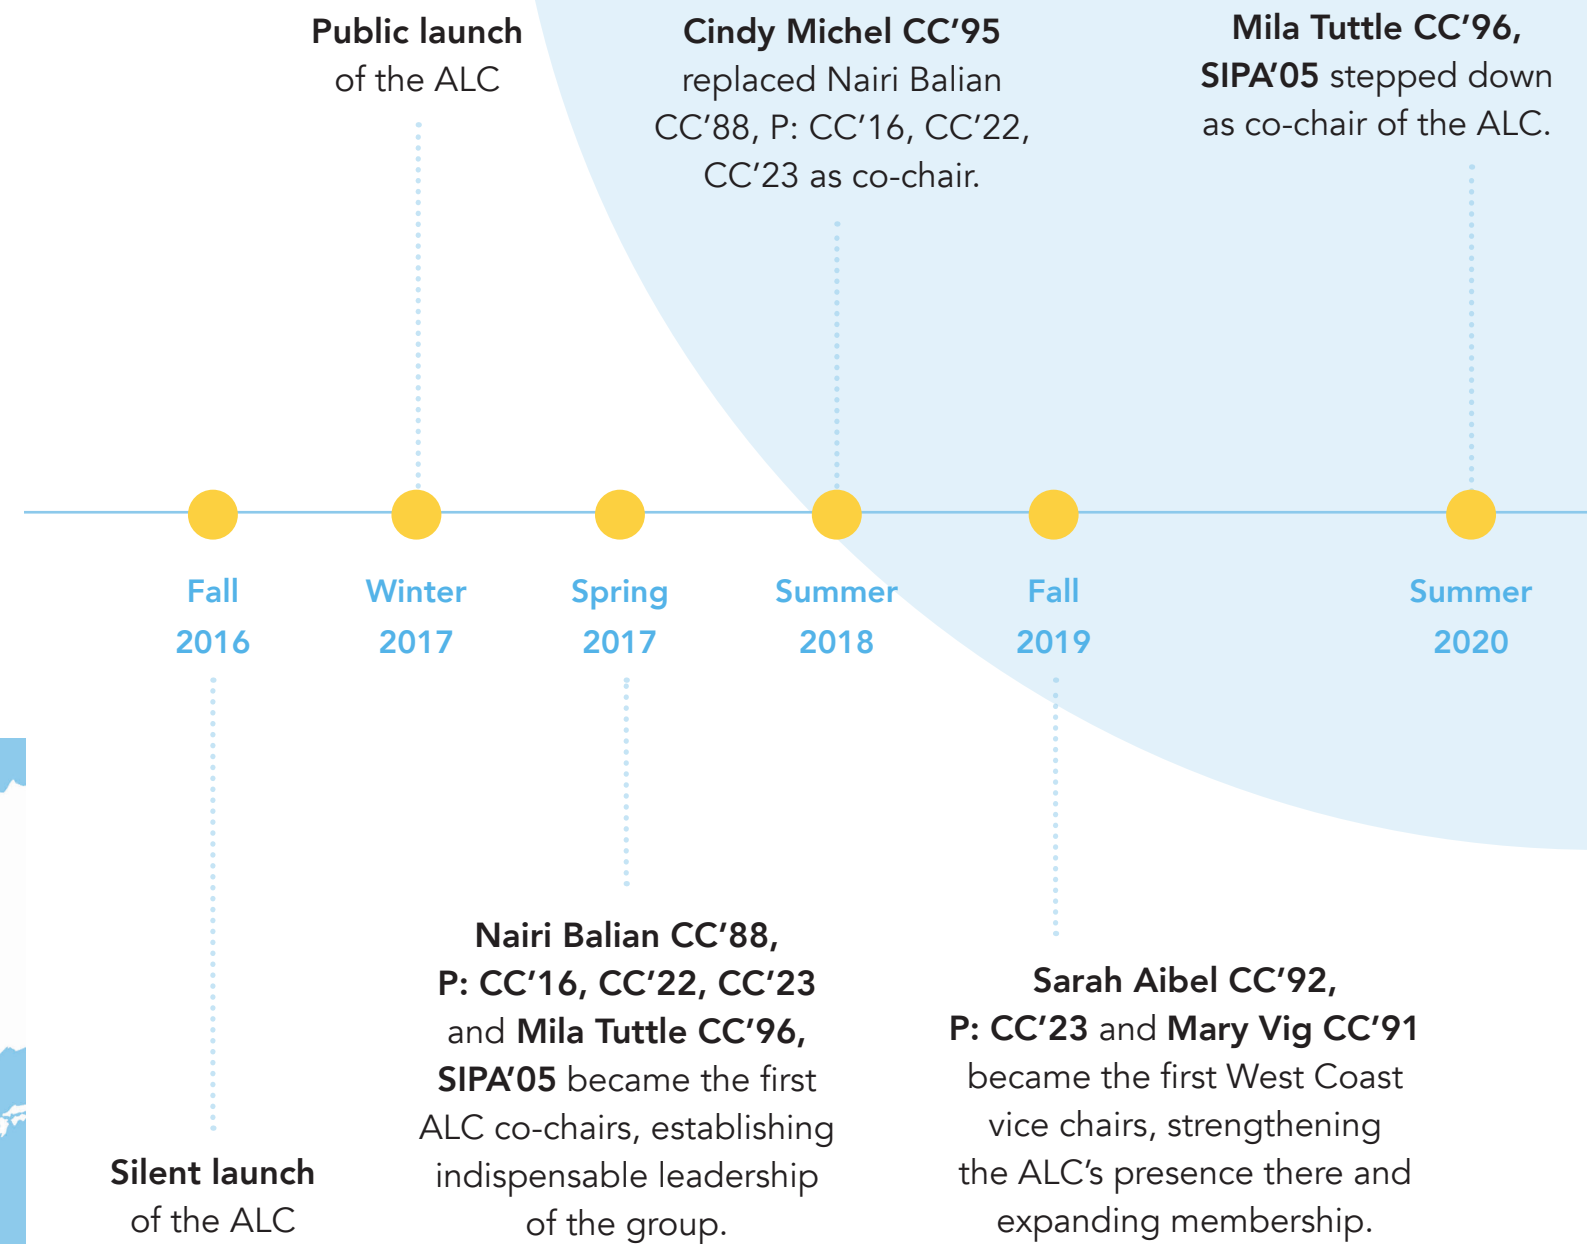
Public launch of the ALC

Cindy Michel CC'95 replaced Nairi Balian CC'88, P: CC'16, CC'22, CC'23 as co-chair.

Mila Tuttle CC'96, SIPA'05 stepped down as co-chair of the ALC.

Fall 2016

Winter 2017

Spring 2017

Summer 2018

Fall 2019

Summer 2020

Silent launch of the ALC

Nairi Balian CC'88, P: CC'16, CC'22, CC'23 and Mila Tuttle CC'96, SIPA'05 became the first ALC co-chairs, establishing indispensable leadership of the group.

Sarah Aibel CC'92, P: CC'23 and Mary Vig CC'91 became the first West Coast vice chairs, strengthening the ALC's presence there and expanding membership.